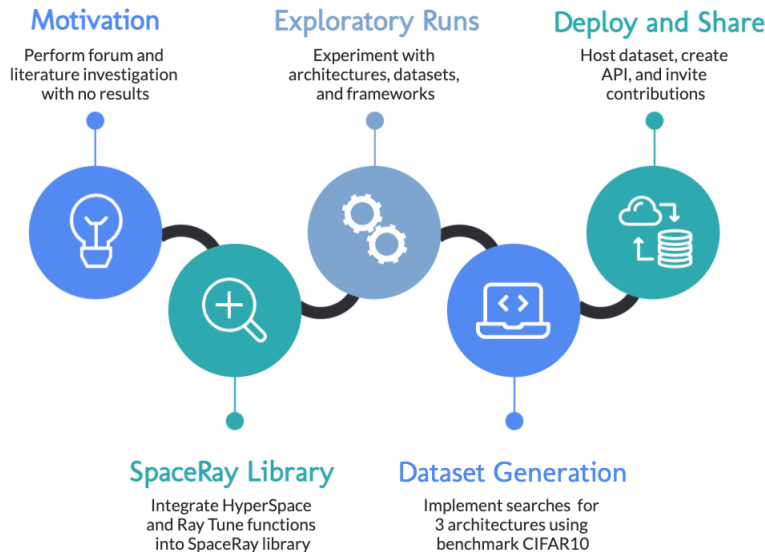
Motivation
Perform forum and literature investigation with no results

Exploratory Runs
Experiment with architectures, datasets, and frameworks

Deploy and Share
Host dataset, create API, and invite contributions

SpaceRay Library
Integrate HyperSpace and Ray Tune functions into SpaceRay library

Dataset Generation
Implement searches for 3 architectures using benchmark CIFAR10